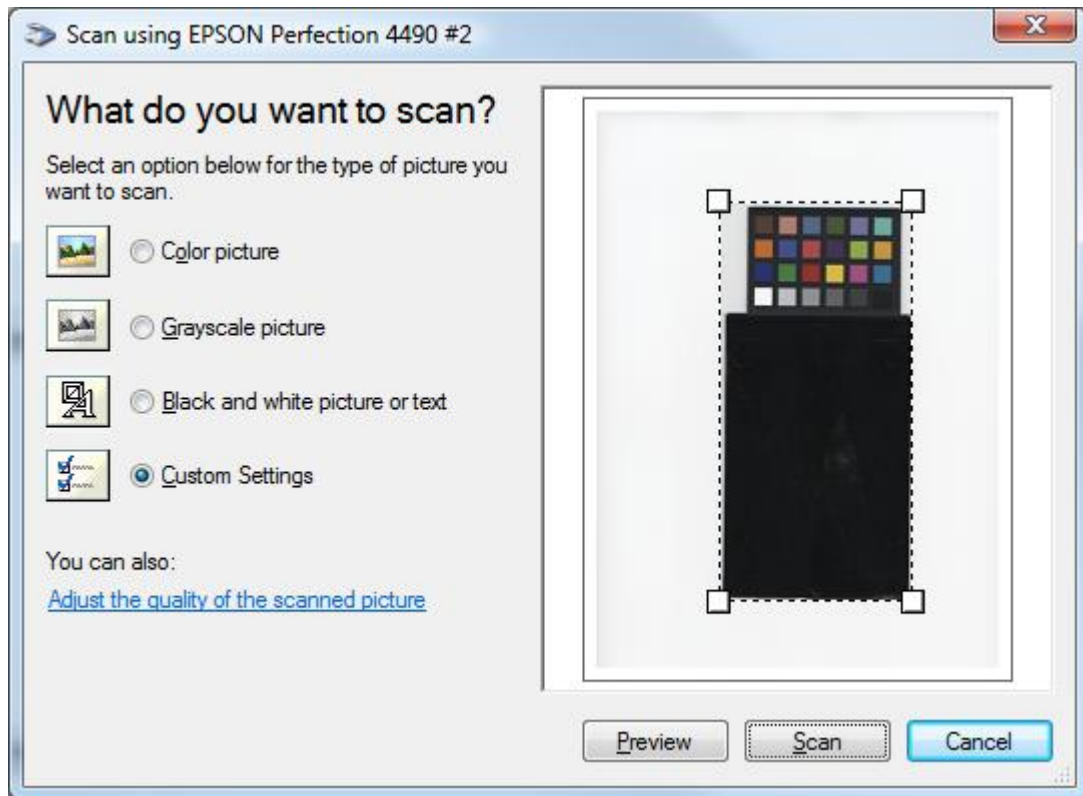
Scan using EPSON Perfection 4490 #2

What do you want to scan?

Select an option below for the type of picture you want to scan.

Color picture

Grayscale picture

Black and white picture or text

Custom Settings

You can also:

Adjust the quality of the scanned picture

Preview

Scan

Cancel